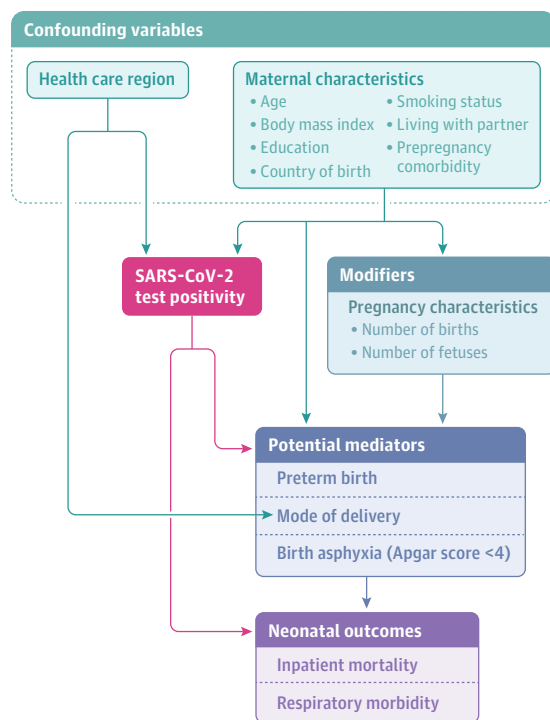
Confounding variables

Health care region

Maternal characteristics
• Age
• Body mass index
• Education
• Country of birth
• Smoking status
• Living with partner
• Prepregnancy comorbidity

SARS-CoV-2 test positivity

Modifiers

Pregnancy characteristics
• Number of births
• Number of fetuses

Potential mediators

Preterm birth

Mode of delivery

Birth asphyxia (Apgar score <4)

Neonatal outcomes

Inpatient mortality

Respiratory morbidity